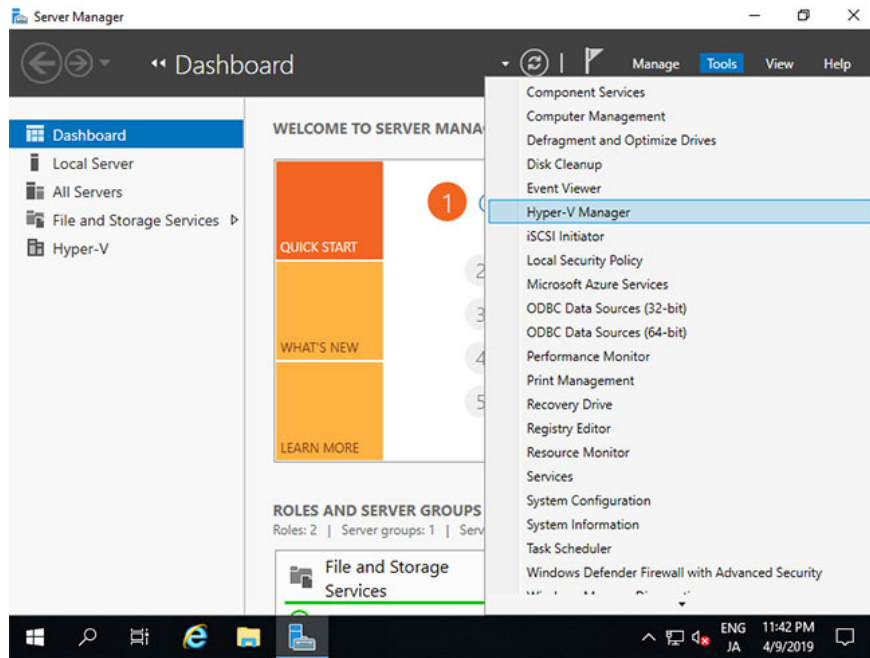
Server Manager

Dashboard

Manage Tools View Help

Dashboard
Local Server
All Servers
File and Storage Services
Hyper-V

WELCOME TO SERVER MANA

QUICK START
WHAT'S NEW
LEARN MORE

1
2
3
4
5

ROLES AND SERVER GROUPS
Roles: 2 | Server groups: 1 | Serv

File and Storage Services

Component Services
Computer Management
Defragment and Optimize Drives
Disk Cleanup
Event Viewer
Hyper-V Manager
iSCSI Initiator
Local Security Policy
Microsoft Azure Services
ODBC Data Sources (32-bit)
ODBC Data Sources (64-bit)
Performance Monitor
Print Management
Recovery Drive
Registry Editor
Resource Monitor
Services
System Configuration
System Information
Task Scheduler
Windows Defender Firewall with Advanced Security
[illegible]

ENG JA
11:42 PM
4/9/2019